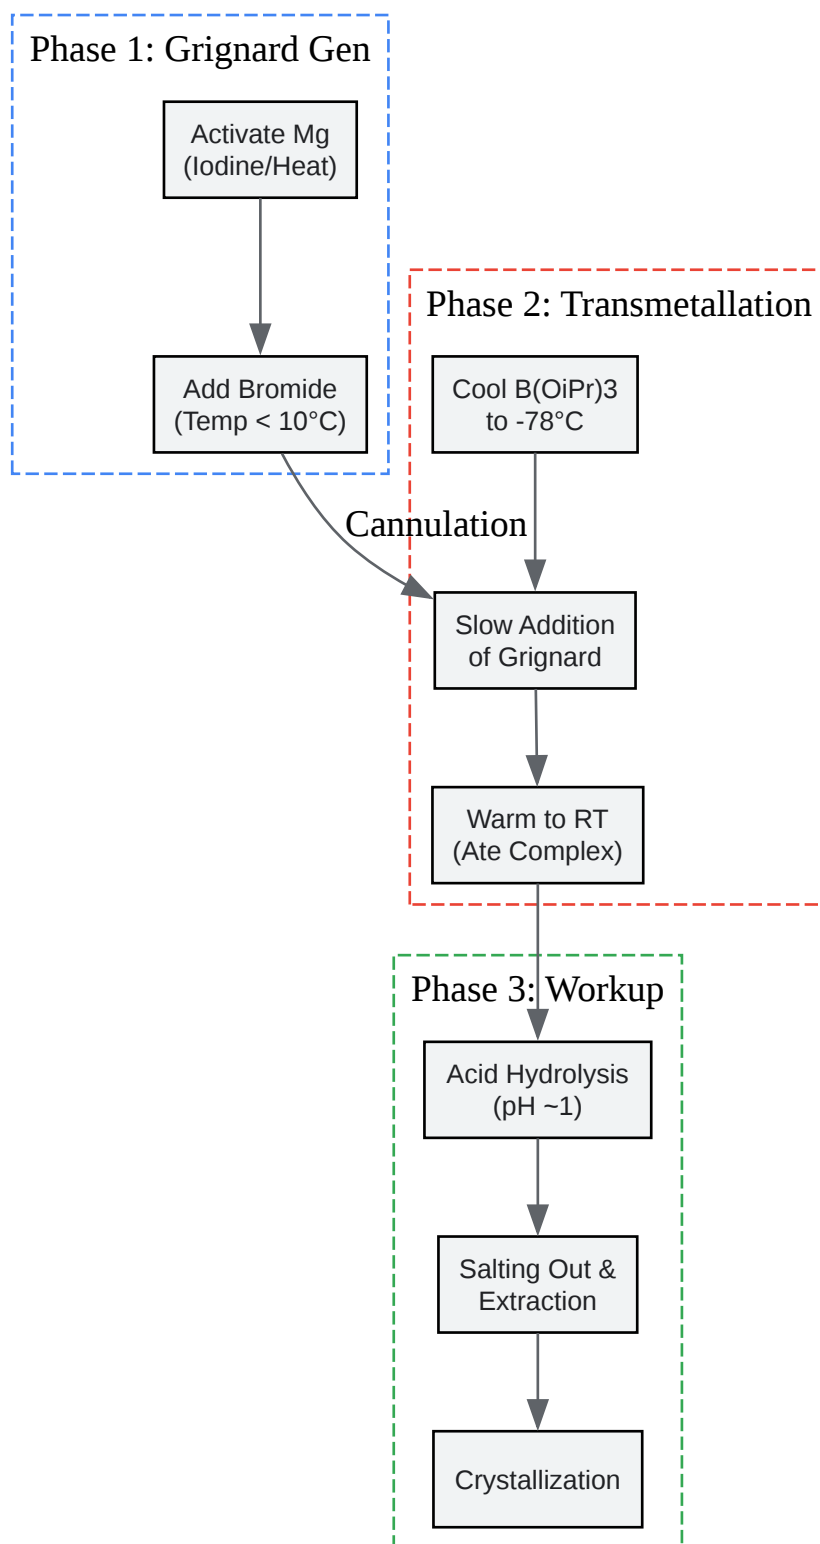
Phase 1: Grignard Gen

Activate Mg (Iodine/Heat)

Add Bromide (Temp < 10°C)

Phase 2: Transmetallation

Cool B(OiPr)3 to -78°C

Cannulation

Slow Addition of Grignard

Warm to RT (Ate Complex)

Phase 3: Workup

Acid Hydrolysis (pH ~1)

Salting Out & Extraction

Crystallization